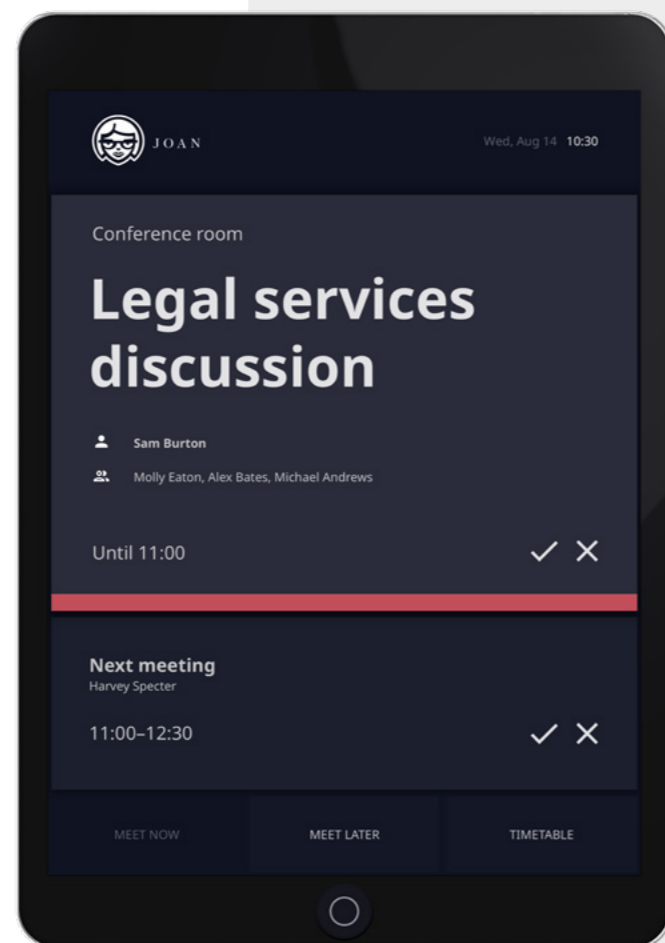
JOAN

Wed, Aug 14 10:30

Conference room

Legal services discussion

Sam Burton

Molly Eaton, Alex Bates, Michael Andrews

Until 11:00

Next meeting
Harvey Specter

11:00–12:30

MEET NOW

MEET LATER

TIMETABLE